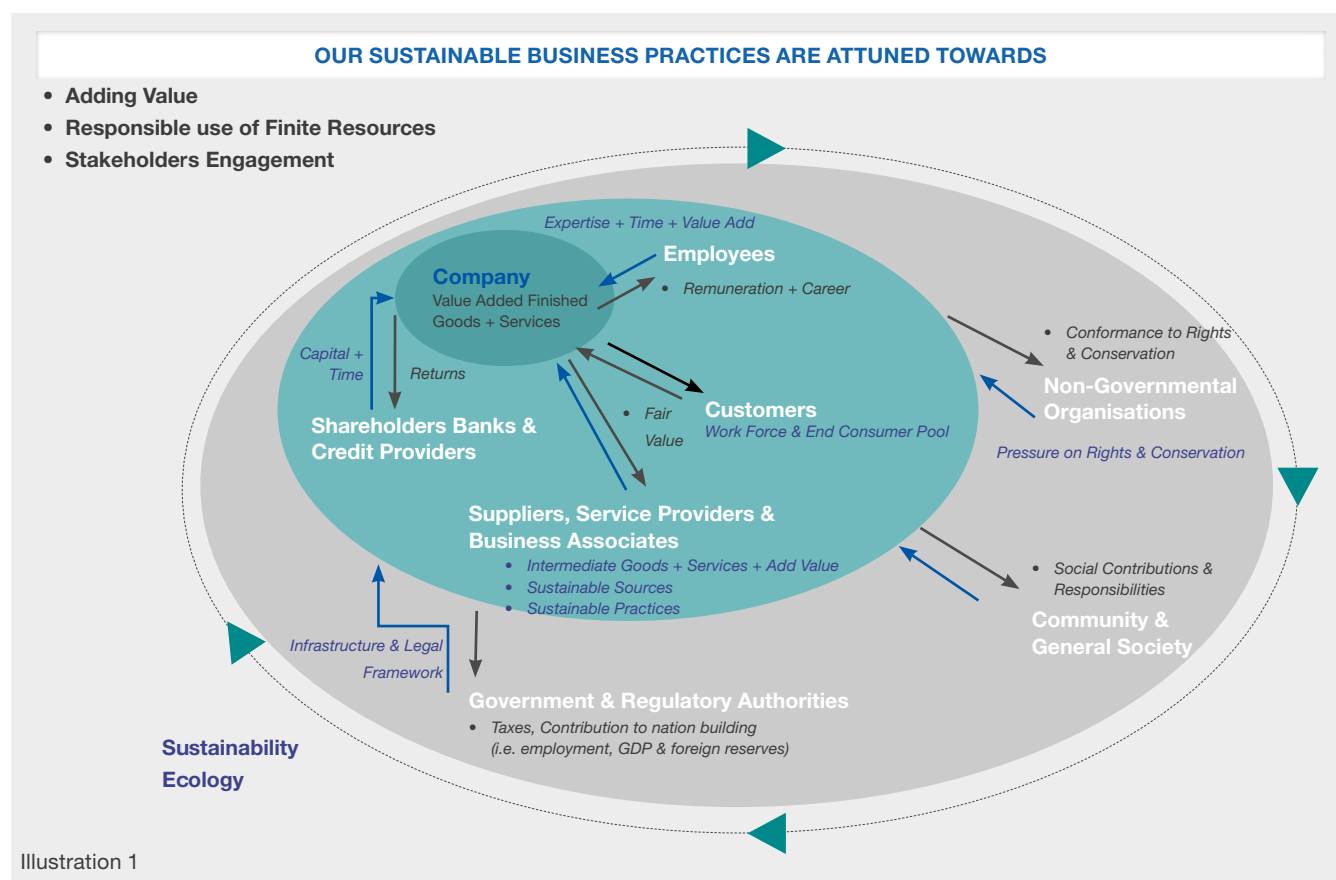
OUR SUSTAINABLE BUSINESS PRACTICES ARE ATTUNED TOWARDS

- Adding Value
- Responsible use of Finite Resources
- Stakeholders Engagement

Expertise + Time + Value Add

Company
Value Added Finished Goods + Services

Employees
- Remuneration + Career

Capital + Time

Returns

Shareholders Banks & Credit Providers

- Fair Value

Customers
Work Force & End Consumer Pool

- Conformance to Rights & Conservation

Non-Governmental Organisations

Pressure on Rights & Conservation

Suppliers, Service Providers & Business Associates
- Intermediate Goods + Services + Add Value
- Sustainable Sources
- Sustainable Practices

- Social Contributions & Responsibilities

Community & General Society

Infrastructure & Legal Framework

Government & Regulatory Authorities
- Taxes, Contribution to nation building (i.e. employment, GDP & foreign reserves)

Sustainability Ecology

Illustration 1